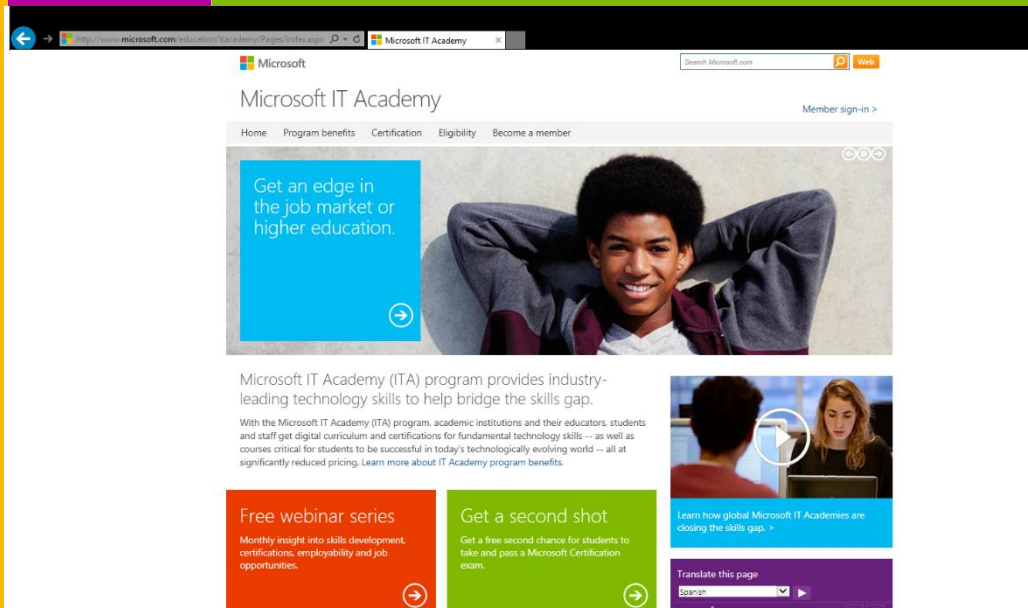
http://www.microsoft.com/education/itacademy/Pages/index.aspx

Microsoft IT Academy

Microsoft

Search Microsoft.com

Web

Microsoft IT Academy

Member sign-in >

Home Program benefits Certification Eligibility Become a member

Get an edge in the job market or higher education.

Microsoft IT Academy (ITA) program provides industry-leading technology skills to help bridge the skills gap.

With the Microsoft IT Academy (ITA) program, academic institutions and their educators, students and staff get digital curriculum and certifications for fundamental technology skills -- as well as courses critical for students to be successful in today's technologically evolving world -- all at significantly reduced pricing. Learn more about IT Academy program benefits.

Learn how global Microsoft IT Academies are closing the skills gap. >

Free webinar series

Monthly insight into skills development, certifications, employability and job opportunities.

Get a second shot

Get a free second chance for students to take and pass a Microsoft Certification exam.

Translate this page

Spanish